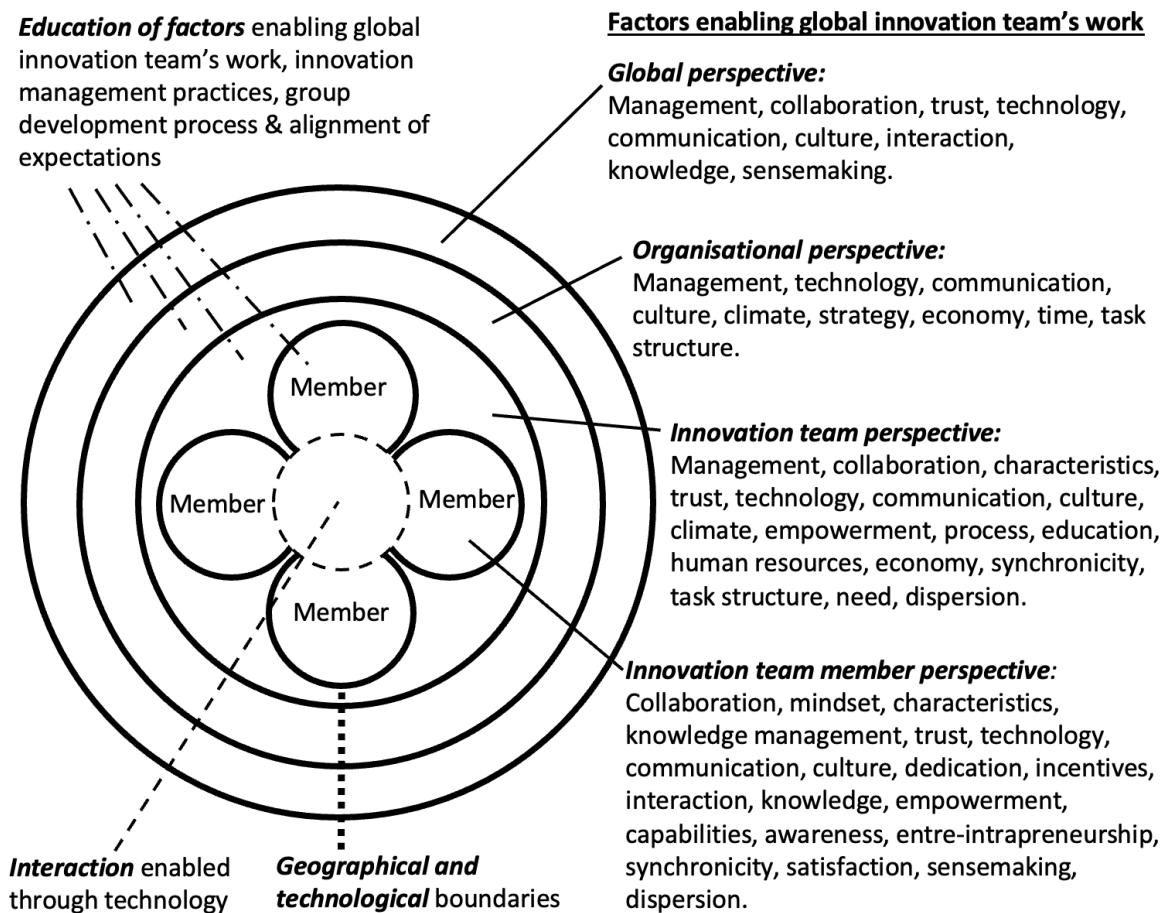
***Education of factors*** enabling global innovation team's work, innovation management practices, group development process & alignment of expectations

**Factors enabling global innovation team's work**

***Global perspective:***
Management, collaboration, trust, technology, communication, culture, interaction, knowledge, sensemaking.

***Organisational perspective:***
Management, technology, communication, culture, climate, strategy, economy, time, task structure.

***Innovation team perspective:***
Management, collaboration, characteristics, trust, technology, communication, culture, climate, empowerment, process, education, human resources, economy, synchronicity, task structure, need, dispersion.

Member

Member

Member

Member

***Innovation team member perspective:***
Collaboration, mindset, characteristics, knowledge management, trust, technology, communication, culture, dedication, incentives, interaction, knowledge, empowerment, capabilities, awareness, entre-intrapreneurship, synchronicity, satisfaction, sensemaking, dispersion.

***Interaction*** enabled through technology

***Geographical and technological*** boundaries